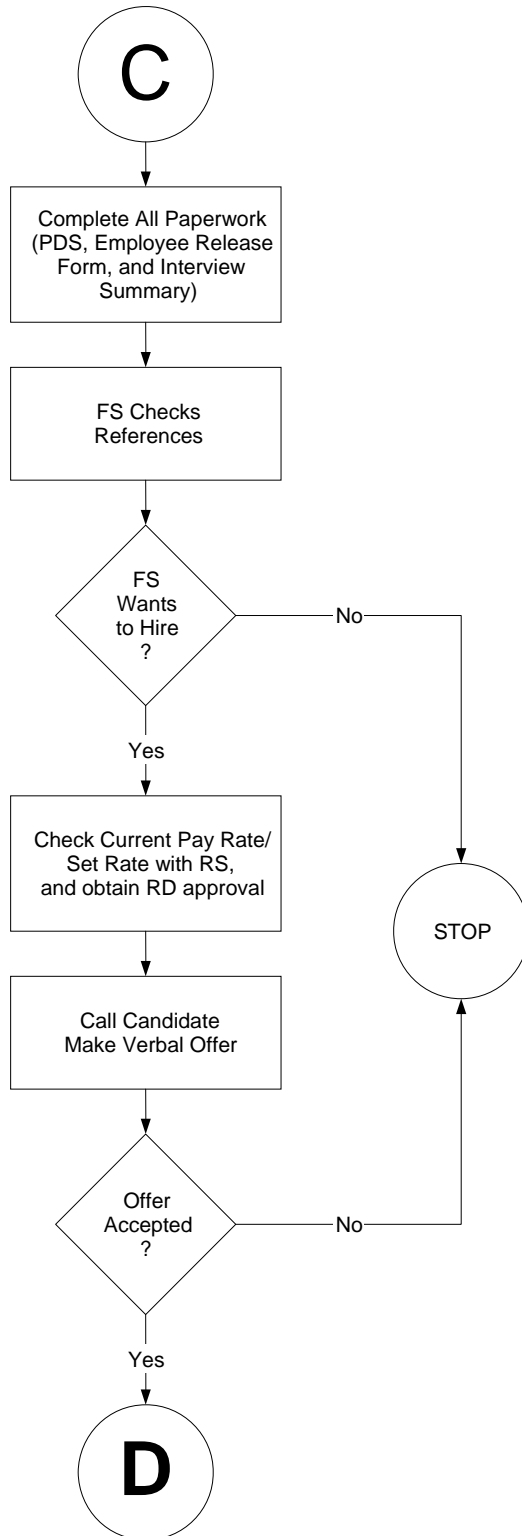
C

Complete All Paperwork (PDS, Employee Release Form, and Interview Summary)

FS Checks References

FS Wants to Hire ?

No

Yes

Check Current Pay Rate/ Set Rate with RS, and obtain RD approval

STOP

Call Candidate Make Verbal Offer

Offer Accepted ?

No

Yes

D